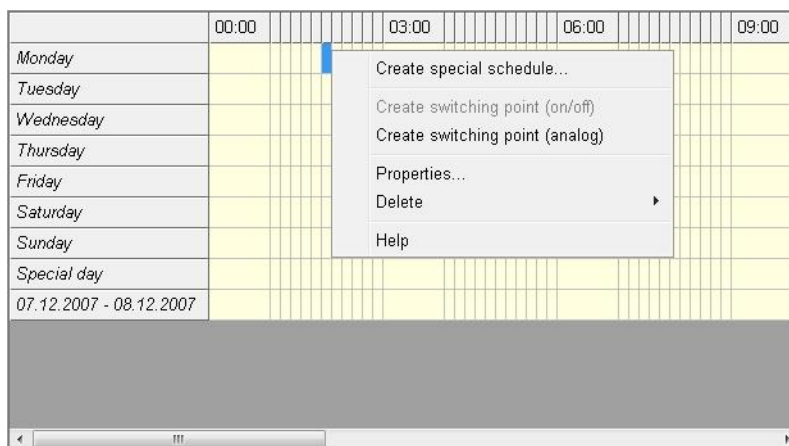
| | 00:00 | 03:00 | 06:00 | 09:00 |
|---|---|---|---|---|
| Monday | | | | |
| Tuesday | | | | |
| Wednesday | | | | |
| Thursday | | | | |
| Friday | | | | |
| Saturday | | | | |
| Sunday | | | | |
| Special day | | | | |
| 07.12.2007 - 08.12.2007 | | | | |

Create special schedule...

Create switching point (on/off)

Create switching point (analog)

Properties...

Delete

Help